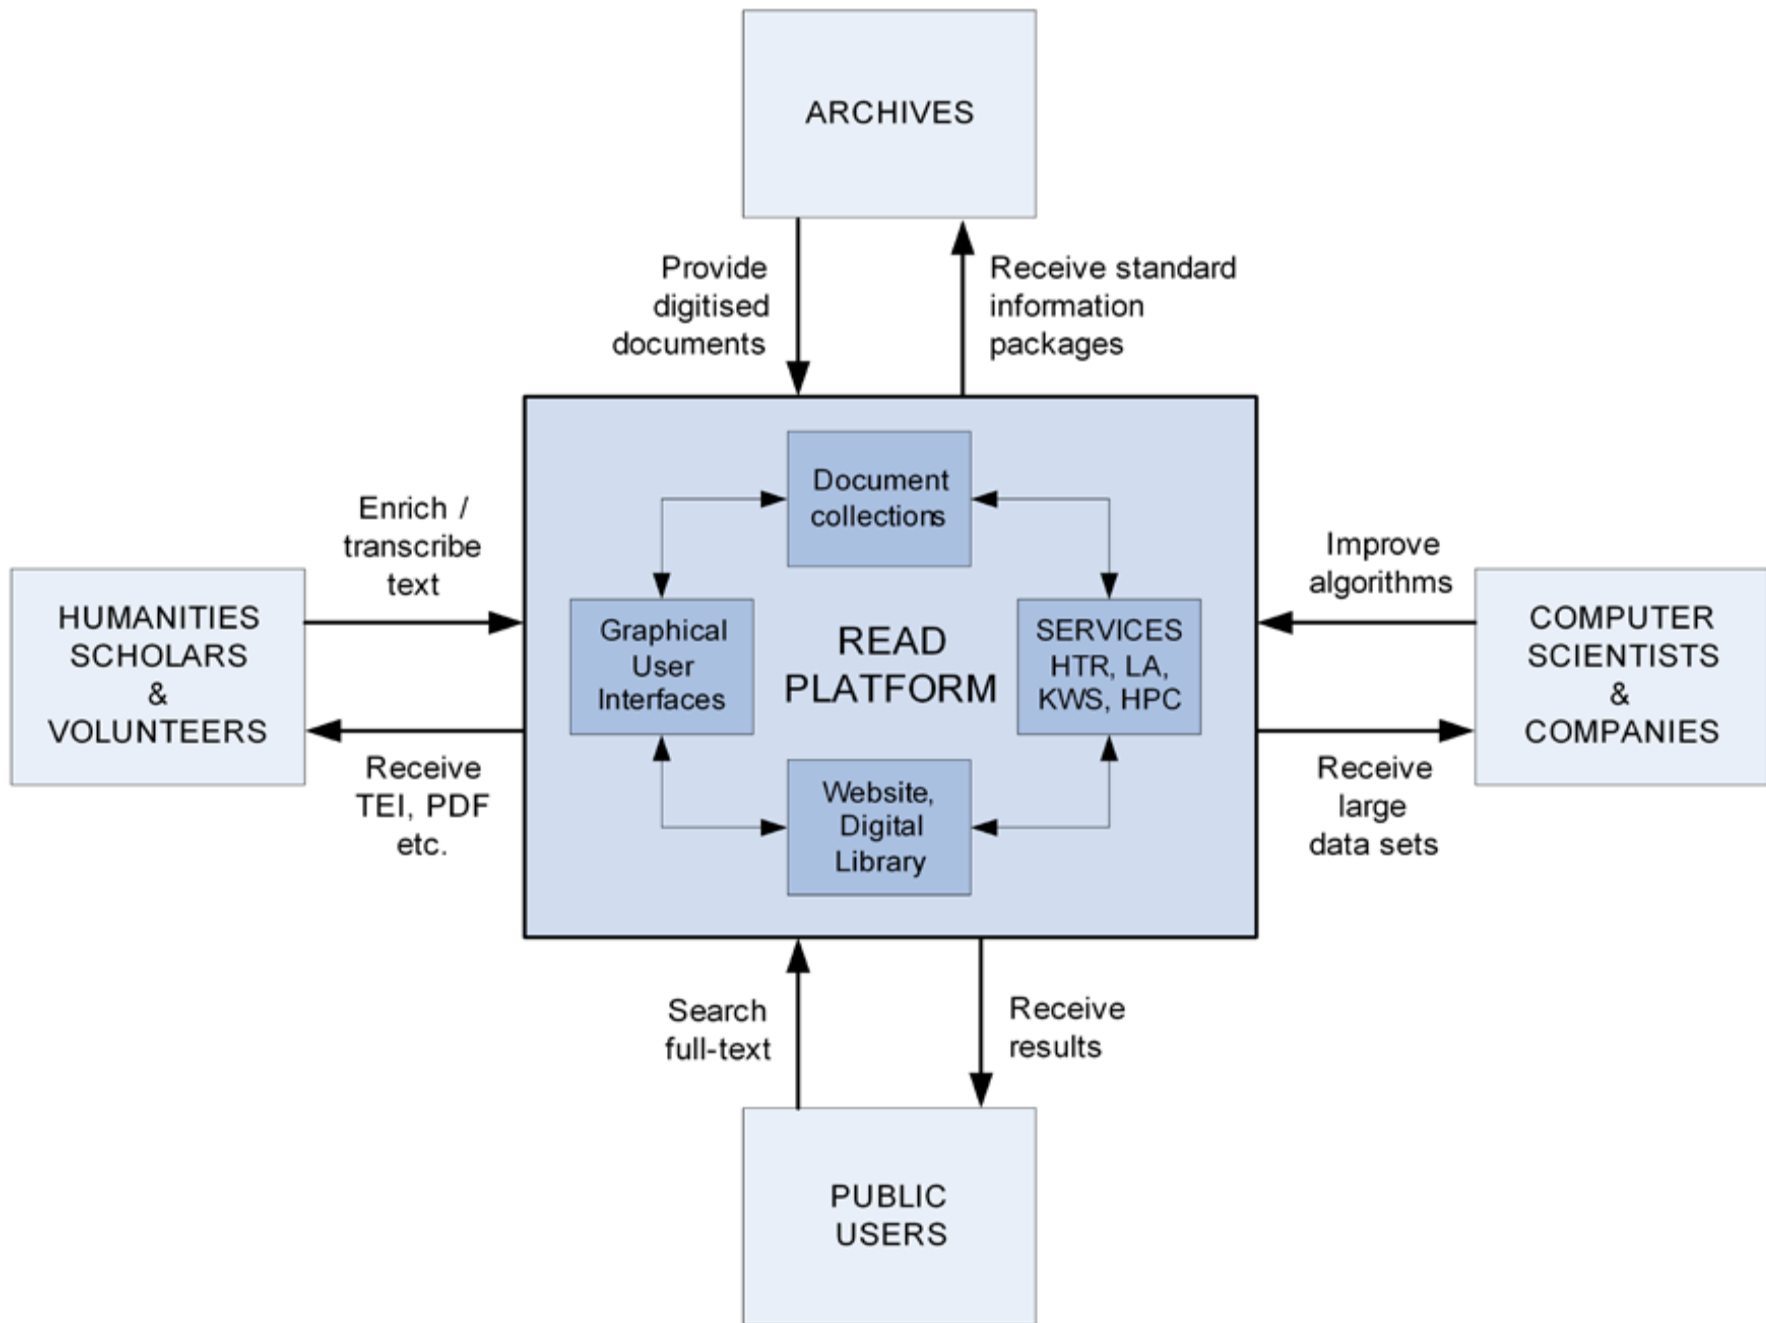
ARCHIVES

Provide digitised documents

Receive standard information packages

Enrich / transcribe text

HUMANITIES SCHOLARS & VOLUNTEERS

Receive TEI, PDF etc.

Document collections

Graphical User Interfaces

READ PLATFORM

SERVICES HTR, LA, KWS, HPC

Website, Digital Library

Improve algorithms

COMPUTER SCIENTISTS & COMPANIES

Receive large data sets

Search full-text

Receive results

PUBLIC USERS